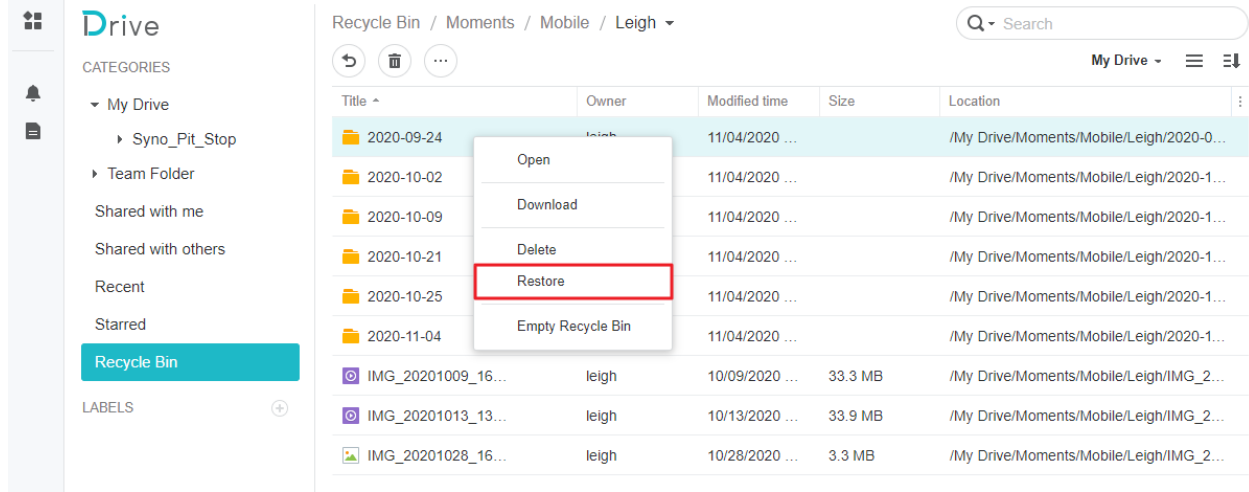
Drive

CATEGORIES

My Drive

Syno_Pit_Stop

Team Folder

Shared with me

Shared with others

Recent

Starred

Recycle Bin

LABELS

Recycle Bin / Moments / Mobile / Leigh

Search

My Drive

| Title | Owner | Modified time | Size | Location |
|---|---|---|---|---|
| 2020-09-24 | leigh | 11/04/2020 ... | | /My Drive/Moments/Mobile/Leigh/2020-0... |
| 2020-10-02 | | 11/04/2020 ... | | /My Drive/Moments/Mobile/Leigh/2020-1... |
| 2020-10-09 | | 11/04/2020 ... | | /My Drive/Moments/Mobile/Leigh/2020-1... |
| 2020-10-21 | | 11/04/2020 ... | | /My Drive/Moments/Mobile/Leigh/2020-1... |
| 2020-10-25 | | 11/04/2020 ... | | /My Drive/Moments/Mobile/Leigh/2020-1... |
| 2020-11-04 | | 11/04/2020 ... | | /My Drive/Moments/Mobile/Leigh/2020-1... |
| IMG_20201009_16... | leigh | 10/09/2020 ... | 33.3 MB | /My Drive/Moments/Mobile/Leigh/IMG_2... |
| IMG_20201013_13... | leigh | 10/13/2020 ... | 33.9 MB | /My Drive/Moments/Mobile/Leigh/IMG_2... |
| IMG_20201028_16... | leigh | 10/28/2020 ... | 3.3 MB | /My Drive/Moments/Mobile/Leigh/IMG_2... |

Open

Download

Delete

Restore

Empty Recycle Bin